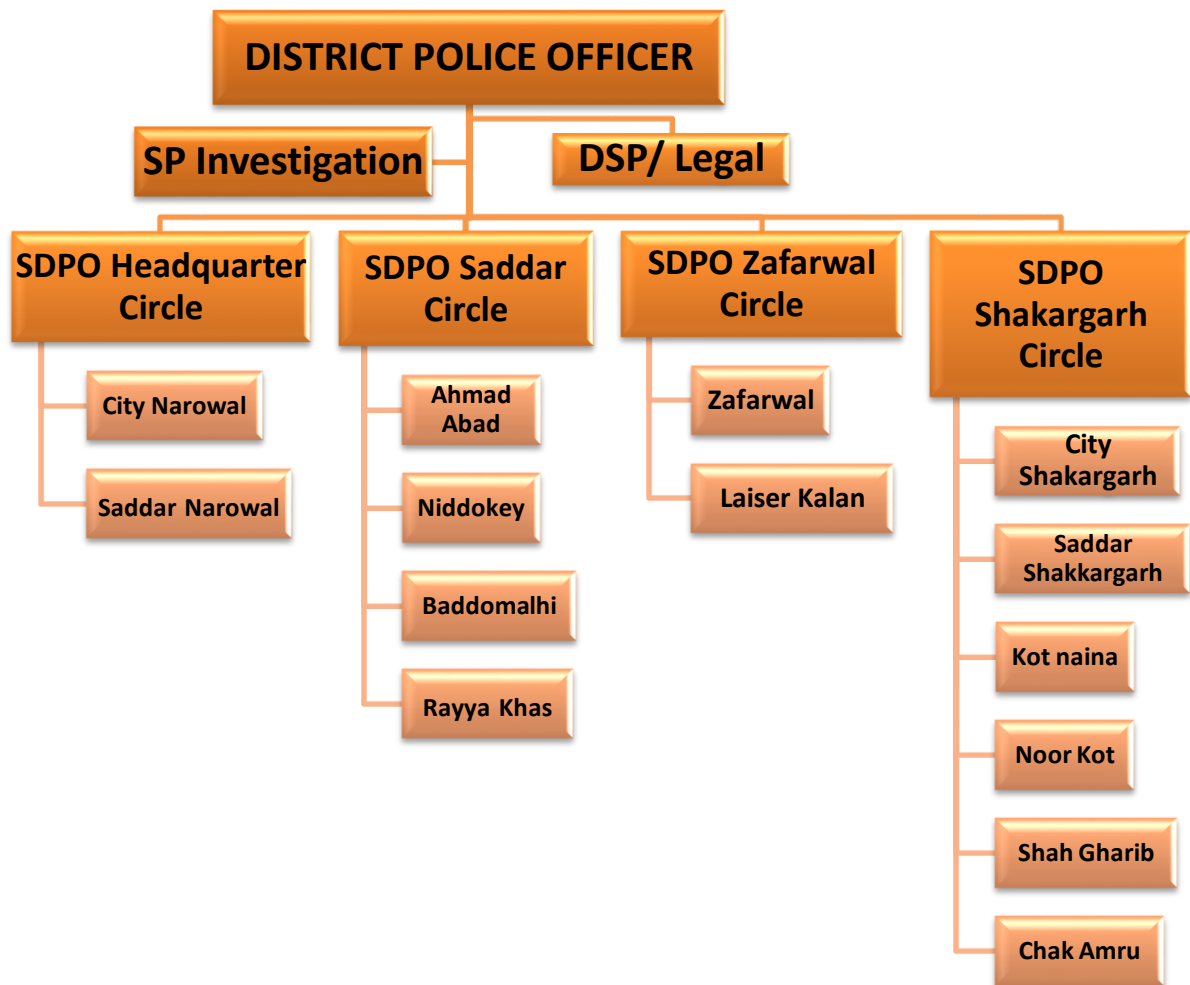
DISTRICT POLICE OFFICER

SP Investigation

DSP/ Legal

SDPO Headquarter Circle

City Narowal

Saddar Narowal

SDPO Saddar Circle

Ahmad Abad

Niddokey

Baddomalhi

Rayya Khas

SDPO Zafarwal Circle

Zafarwal

Laiser Kalan

SDPO Shakargarh Circle

City Shakargarh

Saddar Shakkargarh

Kot naina

Noor Kot

Shah Gharib

Chak Amru